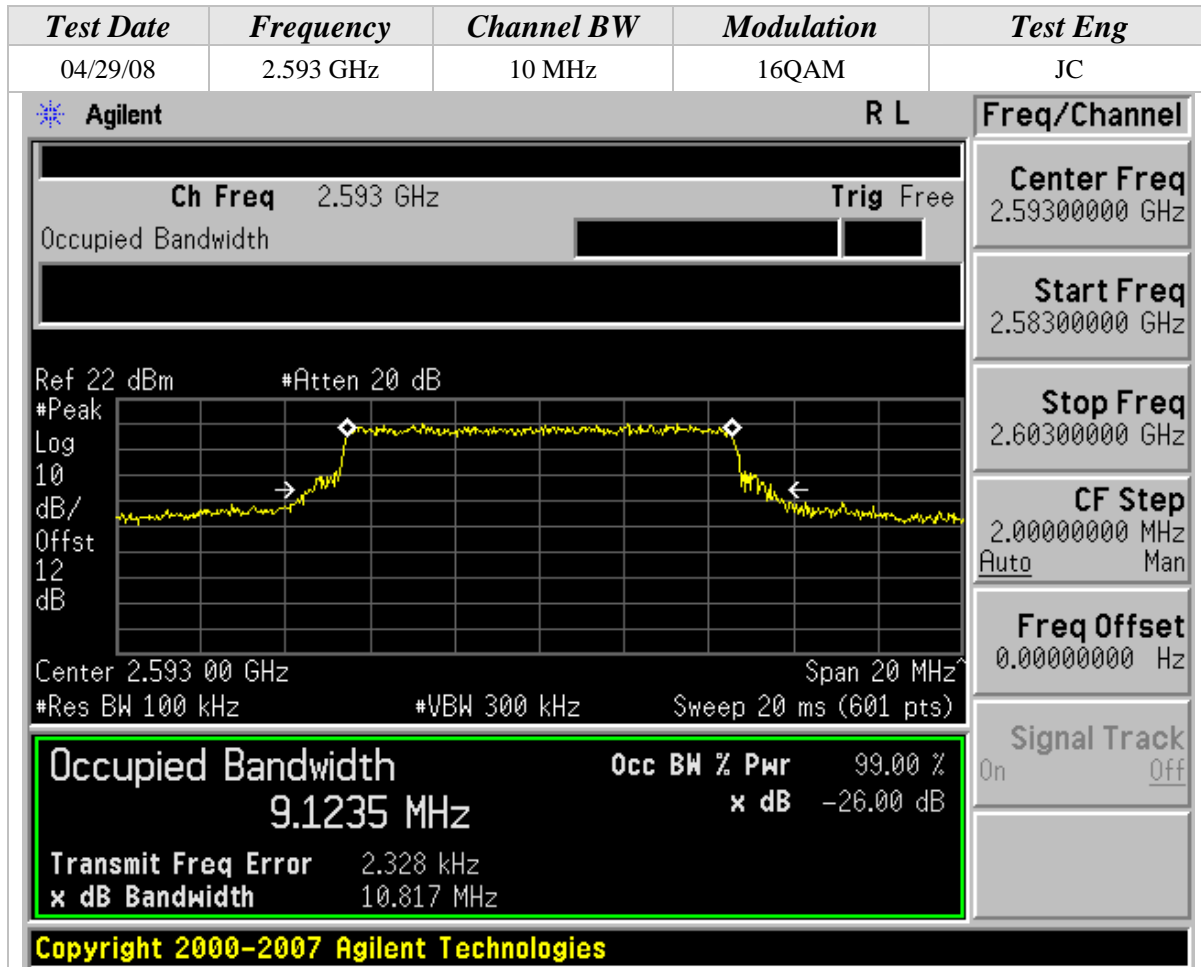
| Test Date | Frequency | Channel BW | Modulation | Test Eng |
|---|---|---|---|---|
| 04/29/08 | 2.593 GHz | 10 MHz | 16QAM | JC |

Agilent R L

Ch Freq 2.593 GHz Trig Free

Occupied Bandwidth

Ref 22 dBm #Atten 20 dB

#Peak
Log
10
dB/
Offst
12
dB

Center 2.593 00 GHz Span 20 MHz

#Res BW 100 kHz #VBW 300 kHz Sweep 20 ms (601 pts)

Occupied Bandwidth
9.1235 MHz

Occ BW % Pwr 99.00 %
x dB −26.00 dB

Transmit Freq Error 2.328 kHz
x dB Bandwidth 10.817 MHz

Freq/Channel

Center Freq
2.59300000 GHz

Start Freq
2.58300000 GHz

Stop Freq
2.60300000 GHz

CF Step
2.00000000 MHz
Auto Man

Freq Offset
0.00000000 Hz

Signal Track
On Off

Copyright 2000-2007 Agilent Technologies